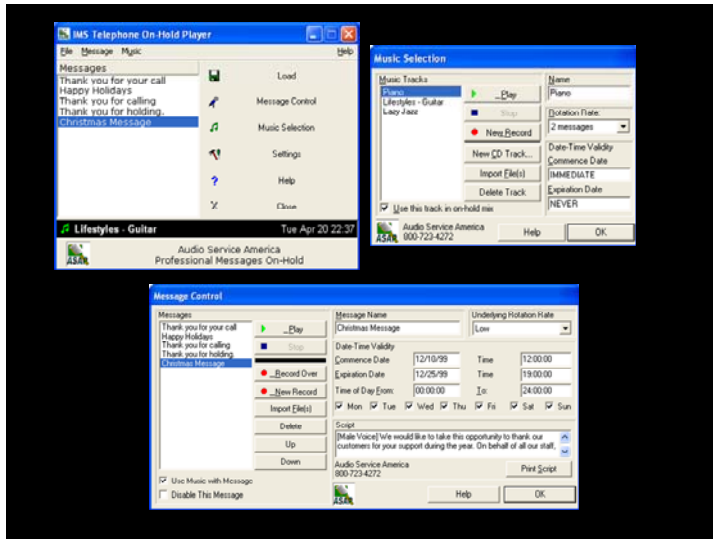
IMS Telephone On-Hold Player

File Message Music Help

Messages
Thank you for your call
Happy Holidays
Thank you for calling
Thank you for holding.
Christmas Message

Load
Message Control
Music Selection
Settings
Help
Close

Lifestyles - Guitar Tue Apr 20 22:37

ASA
Audio Service America
Professional Messages On-Hold

Music Selection

Music Tracks
Piano
Lifestyles - Guitar
Lazy Jazz

Play
Stop
New Record
New CD Track...
Import File(s)
Delete Track

Use this track in on-hold mix

Name
Piano
Rotation Rate:
2 messages
Date-Time Validity
Commence Date
IMMEDIATE
Expiration Date
NEVER

ASA
Audio Service America
800-723-4272
Help
OK

Message Control

Messages
Thank you for your call
Happy Holidays
Thank you for calling
Thank you for holding.
Christmas Message

Play
Stop
Record Over
New Record
Import File(s)
Delete
Up
Down

Use Music with Message
Disable This Message

Message Name
Christmas Message
Underlying Rotation Rate
Low
Date-Time Validity
Commence Date 12/10/99 Time 12:00:00
Expiration Date 12/25/99 Time 19:00:00
Time of Day From: 00:00:00 To: 24:00:00
Mon Tue Wed Thu Fri Sat Sun

Script
[Male Voice] We would like to take this opportunity to thank our customers for your support during the year. On behalf of all our staff,

Audio Service America
800-723-4272
Print Script

ASA
Help
OK